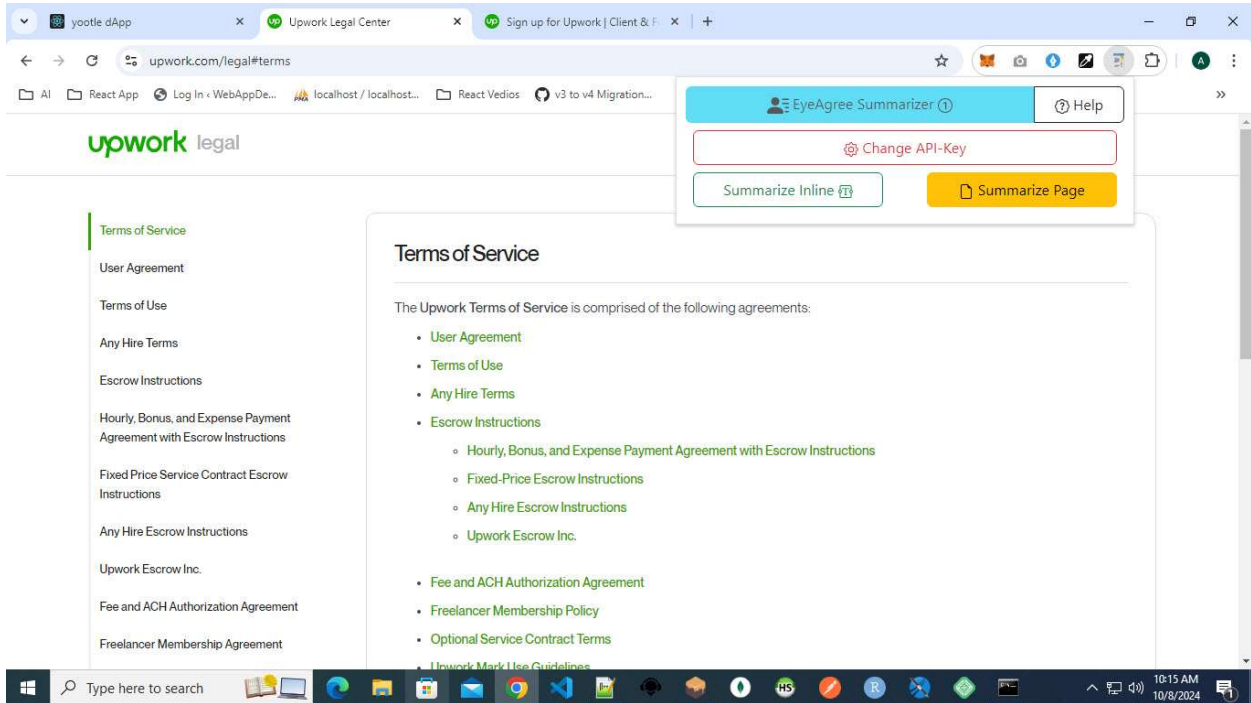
yootle dApp
Upwork Legal Center
Sign up for Upwork | Client & F
upwork.com/legal#terms
AI React App Log In ‹ WebAppDe... localhost / localhost... React Vedios v3 to v4 Migration...
upwork legal

EyeAgree Summarizer ⓘ
Help
Change API-Key
Summarize Inline
Summarize Page

Terms of Service
User Agreement
Terms of Use
Any Hire Terms
Escrow Instructions
Hourly, Bonus, and Expense Payment Agreement with Escrow Instructions
Fixed Price Service Contract Escrow Instructions
Any Hire Escrow Instructions
Upwork Escrow Inc.
Fee and ACH Authorization Agreement
Freelancer Membership Agreement

Terms of Service

The Upwork Terms of Service is comprised of the following agreements:

- User Agreement
- Terms of Use
- Any Hire Terms
- Escrow Instructions
  - Hourly, Bonus, and Expense Payment Agreement with Escrow Instructions
  - Fixed-Price Escrow Instructions
  - Any Hire Escrow Instructions
  - Upwork Escrow Inc.
- Fee and ACH Authorization Agreement
- Freelancer Membership Policy
- Optional Service Contract Terms
- Upwork Mark Use Guidelines

Type here to search
10:15 AM
10/8/2024